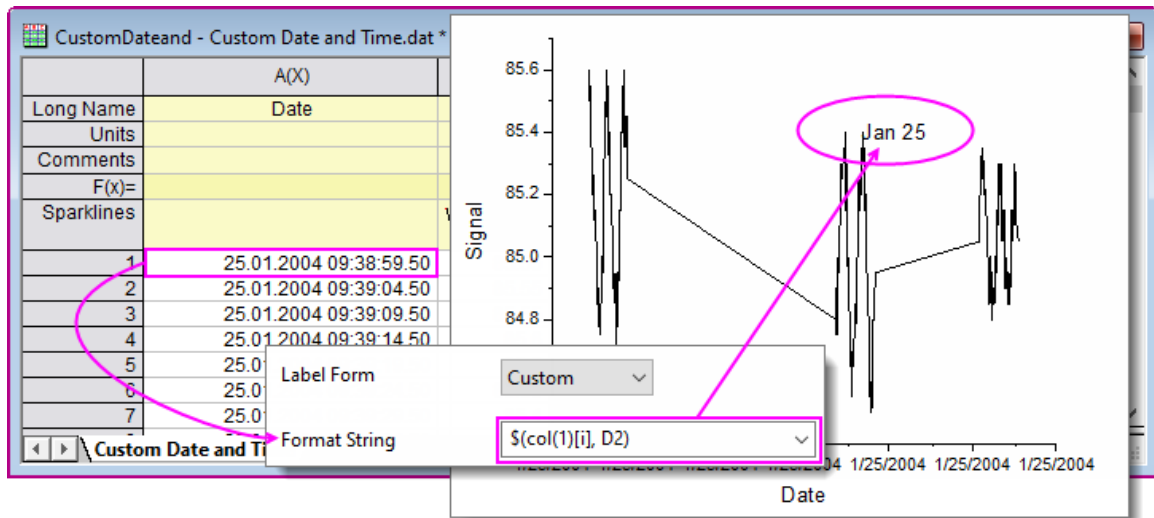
CustomDateand - Custom Date and Time.dat *

| | A(X) |
|---|---|
| Long Name | Date |
| Units | |
| Comments | |
| F(x)= | |
| Sparklines | |
| 1 | 25.01.2004 09:38:59.50 |
| 2 | 25.01.2004 09:39:04.50 |
| 3 | 25.01.2004 09:39:09.50 |
| 4 | 25.01.2004 09:39:14.50 |
| 5 | 25.0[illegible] |
| 6 | 25.0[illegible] |
| 7 | 25.0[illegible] |

Custom Date and Ti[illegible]

85.6
85.4
85.2
85.0
84.8
Signal
Jan 25
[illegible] 1/25/2004 1/25/2004 1/25/2004
Date

Label Form
Custom
Format String
$(col(1)[i], D2)